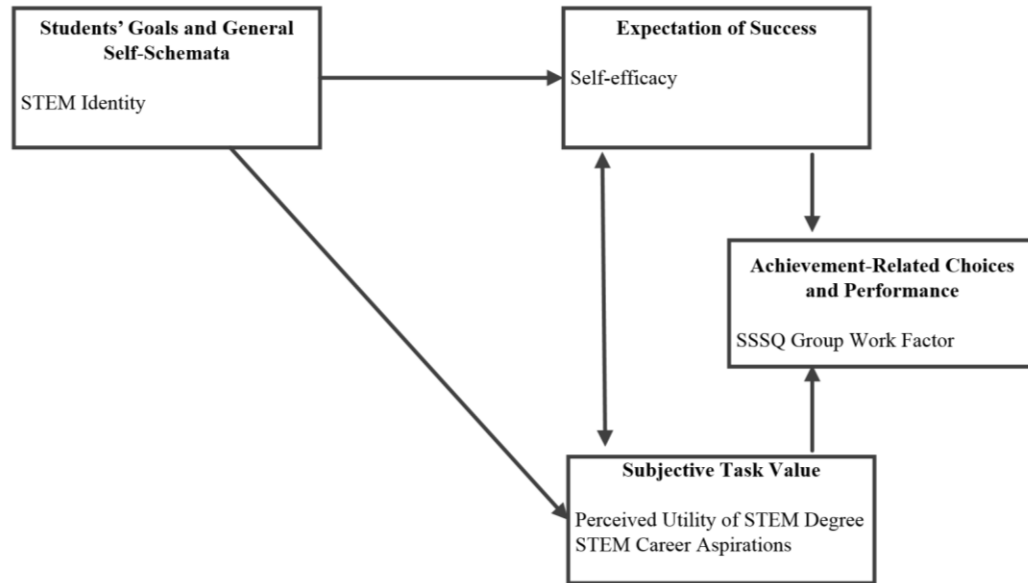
**Students' Goals and General Self-Schemata**

STEM Identity

**Expectation of Success**

Self-efficacy

**Achievement-Related Choices and Performance**

SSSQ Group Work Factor

**Subjective Task Value**

Perceived Utility of STEM Degree
STEM Career Aspirations